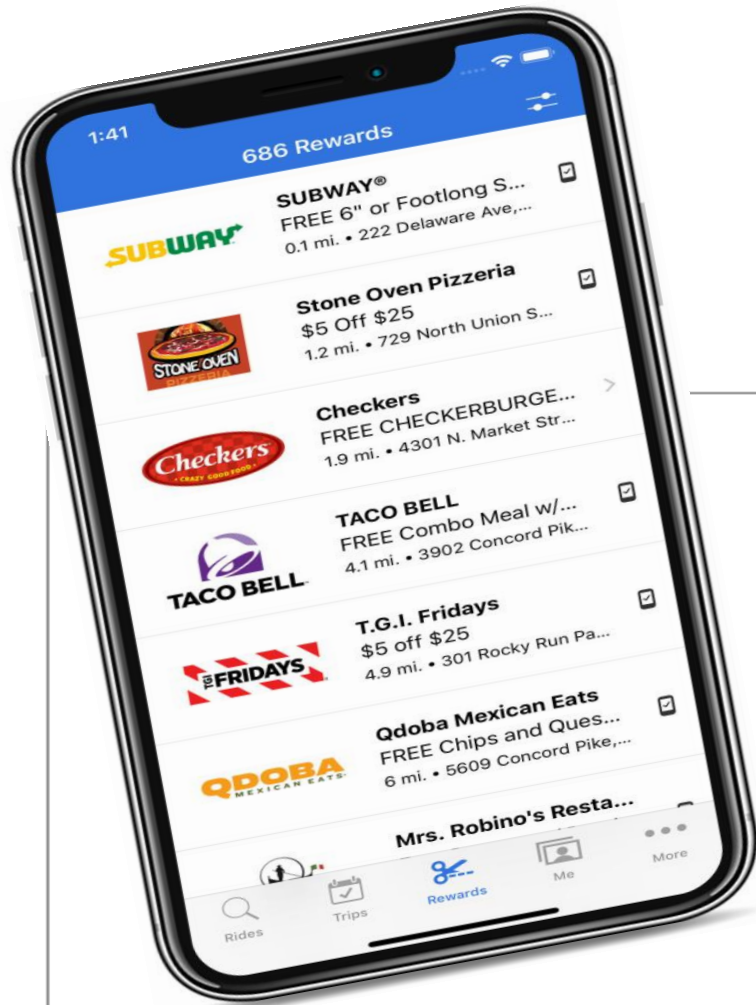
1:41

686 Rewards

SUBWAY

SUBWAY®
FREE 6" or Footlong S...
0.1 mi. • 222 Delaware Ave,...

STONE OVEN PIZZERIA

Stone Oven Pizzeria
$5 Off $25
1.2 mi. • 729 North Union S...

Checkers CRAZY GOOD FOOD

Checkers
FREE CHECKERBURGE...
1.9 mi. • 4301 N. Market Str...

TACO BELL

TACO BELL
FREE Combo Meal w/...
4.1 mi. • 3902 Concord Pik...

TGI FRIDAYS

T.G.I. Fridays
$5 off $25
4.9 mi. • 301 Rocky Run Pa...

QDOBA MEXICAN EATS

Qdoba Mexican Eats
FREE Chips and Ques...
6 mi. • 5609 Concord Pike,...

Mrs. Robino's Resta...

Rides Trips Rewards Me More